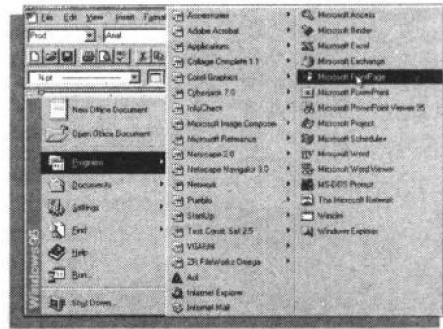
File Edit View Insert Format

Prod Arial

New Office Document

Open Office Document

Programs

Documents

Settings

Find

Help

Run...

Shut Down...

Windows95

Accessories

Adobe Acrobat

Applications

Collage Complete 1.1

Corel Graphics

Cybersoft 7.0

InfoCheck

Microsoft Image Composer

Microsoft Reference

Netscape 2.0

Netscape Navigator 3.0

Network

Pueblo

StartUp

Text Count Sat 2.5

VSWIN

ZR FileWalkz Omega

Aol

Internet Explorer

Internet Mail

Microsoft Access

Microsoft Binder

Microsoft Excel

Microsoft Exchange

Microsoft FrontPage

Microsoft PowerPoint

Microsoft PowerPoint Viewer 95

Microsoft Project

Microsoft Schedule+

Microsoft Word

Microsoft Word Viewer

MS-DOS Prompt

The Microsoft Network

Wander

Windows Explorer